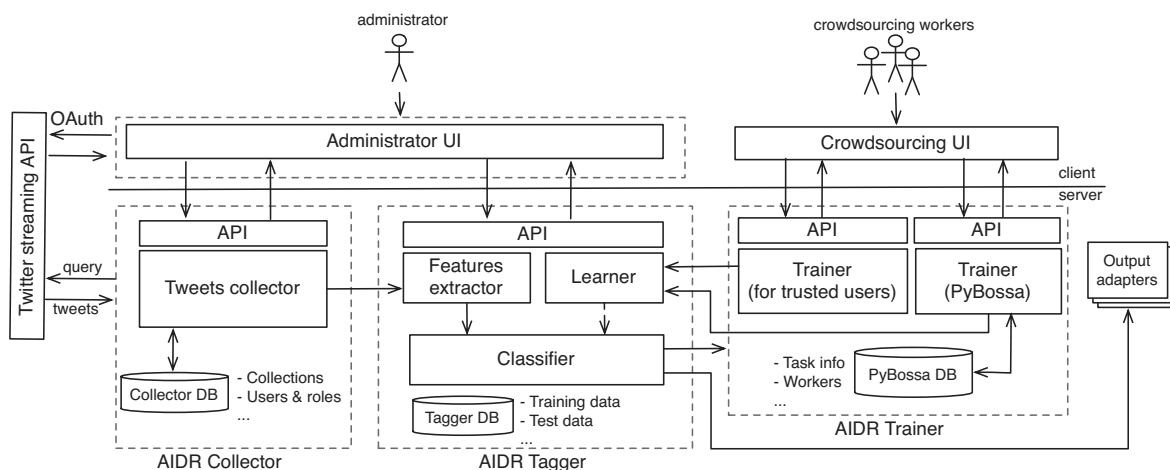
administrator

crowdsourcing workers

Twitter streaming API

OAuth

Administrator UI

Crowdsourcing UI

client

server

API

API

API

API

query

tweets

Tweets collector

Features extractor

Learner

Trainer (for trusted users)

Trainer (PyBossa)

Output adapters

Classifier

Collector DB

- Collections
- Users & roles
...

Tagger DB

- Training data
- Test data
...

- Task info
- Workers
...

PyBossa DB

AIDR Collector

AIDR Tagger

AIDR Trainer